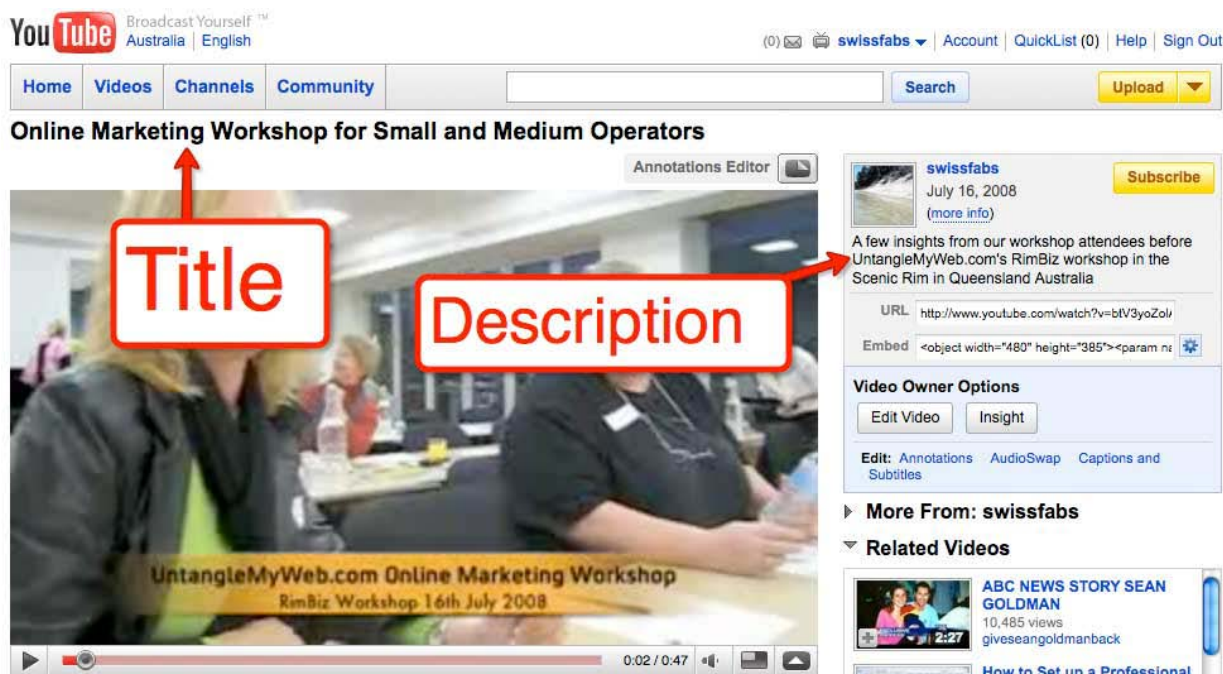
YouTube Broadcast Yourself ™
Australia | English

(0) swissfabs | Account | QuickList (0) | Help | Sign Out

Home | Videos | Channels | Community | Search | Upload

Online Marketing Workshop for Small and Medium Operators

Annotations Editor

Title

Description

UntangleMyWeb.com Online Marketing Workshop
RimBiz Workshop 16th July 2008

0:02 / 0:47

swissfabs
July 16, 2008
(more info)
Subscribe

A few insights from our workshop attendees before UntangleMyWeb.com's RimBiz workshop in the Scenic Rim in Queensland Australia

URL http://www.youtube.com/watch?v=btV3yoZol

Embed <object width="480" height="385"><param na

Video Owner Options
Edit Video Insight
Edit: Annotations AudioSwap Captions and Subtitles

More From: swissfabs

Related Videos

ABC NEWS STORY SEAN GOLDMAN
10,485 views
giveseangoldmanback
2:27

How to Set up a Professional